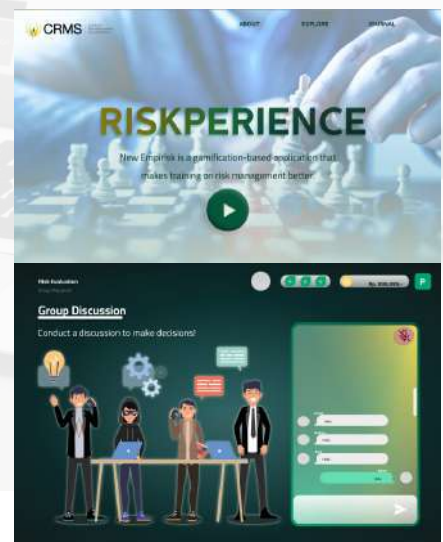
CRMS

ABOUT

EXPLORE

JOURNAL

RISKPERIENCE

New Emprisk is a gamification-based application that makes training on risk management better.

Risk Evaluation

Group Discussion

Conduct a discussion to make decisions!

Rp. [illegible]

P